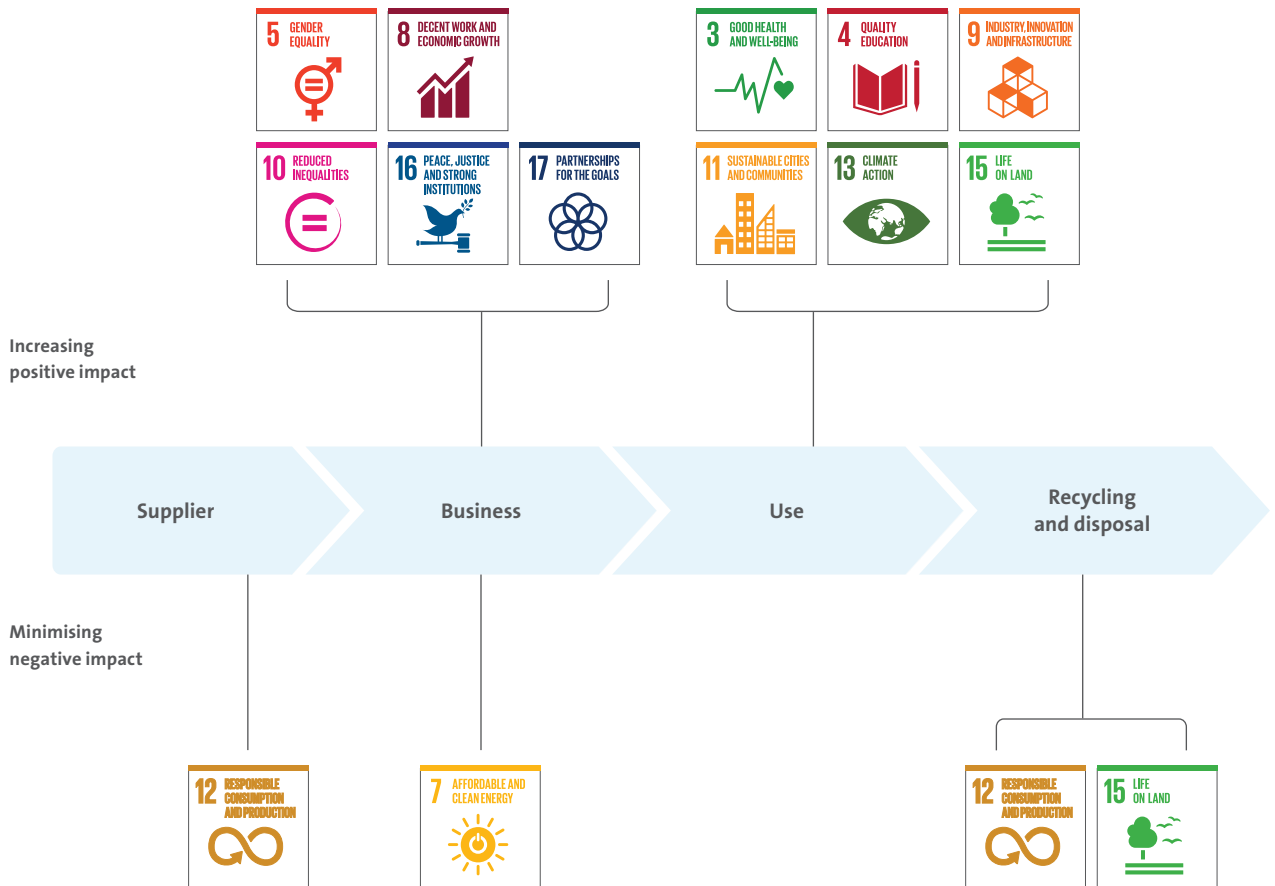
5 GENDER EQUALITY

8 DECENT WORK AND ECONOMIC GROWTH

3 GOOD HEALTH AND WELL-BEING

4 QUALITY EDUCATION

9 INDUSTRY, INNOVATION AND INFRASTRUCTURE

10 REDUCED INEQUALITIES

16 PEACE, JUSTICE AND STRONG INSTITUTIONS

17 PARTNERSHIPS FOR THE GOALS

11 SUSTAINABLE CITIES AND COMMUNITIES

13 CLIMATE ACTION

15 LIFE ON LAND

Increasing positive impact

Supplier

Business

Use

Recycling and disposal

Minimising negative impact

12 RESPONSIBLE CONSUMPTION AND PRODUCTION

7 AFFORDABLE AND CLEAN ENERGY

12 RESPONSIBLE CONSUMPTION AND PRODUCTION

15 LIFE ON LAND